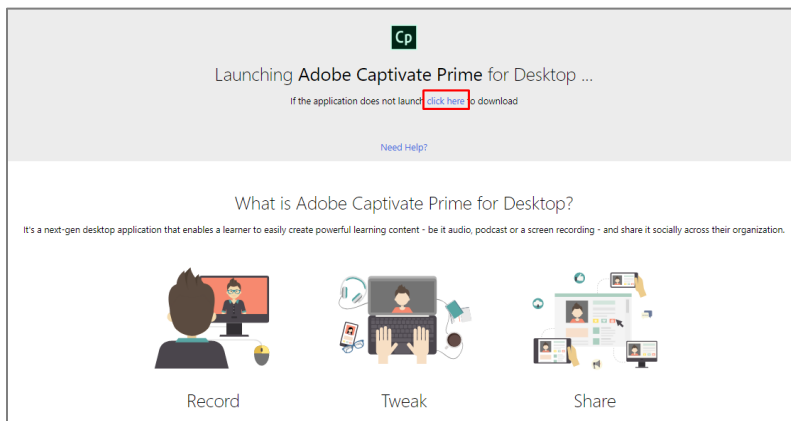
Cp

Launching **Adobe Captivate Prime** for Desktop ...

If the application does not launch click here to download

Need Help?

What is Adobe Captivate Prime for Desktop?

It's a next-gen desktop application that enables a learner to easily create powerful learning content - be it audio, podcast or a screen recording - and share it socially across their organization.

Record

Tweak

Share